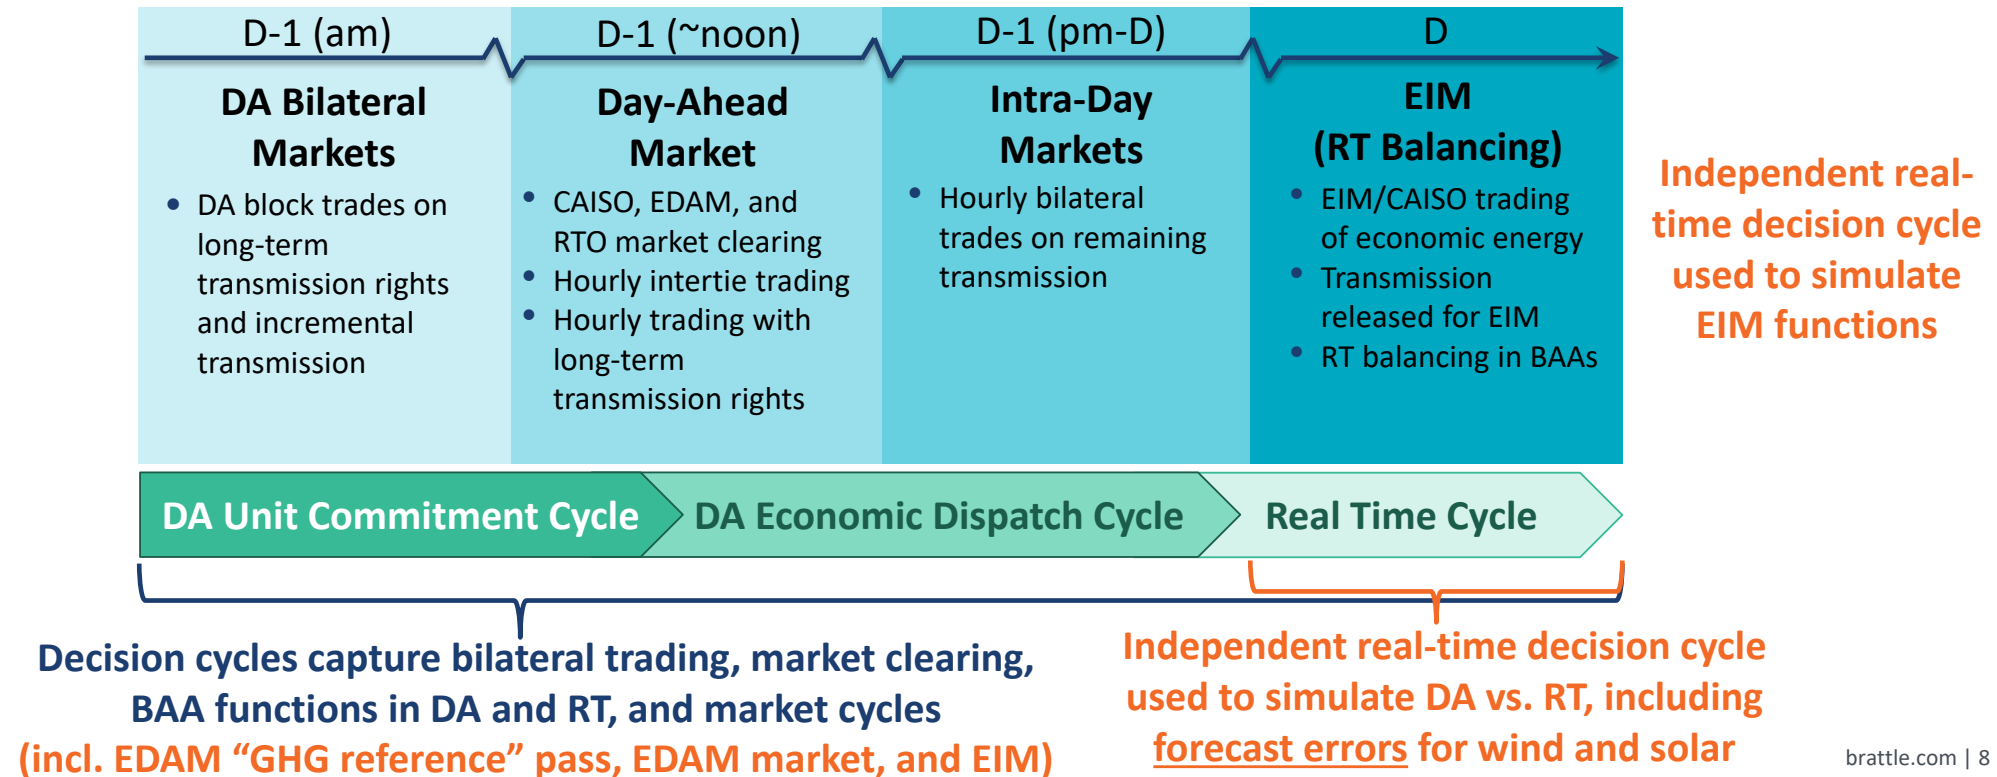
D-1 (am)

D-1 (~noon)

D-1 (pm-D)

D

DA Bilateral Markets

- DA block trades on long-term transmission rights and incremental transmission

Day-Ahead Market

- CAISO, EDAM, and RTO market clearing
- Hourly intertie trading
- Hourly trading with long-term transmission rights

Intra-Day Markets

- Hourly bilateral trades on remaining transmission

EIM (RT Balancing)

- EIM/CAISO trading of economic energy
- Transmission released for EIM
- RT balancing in BAAs

Independent real-time decision cycle used to simulate EIM functions

DA Unit Commitment Cycle

DA Economic Dispatch Cycle

Real Time Cycle

Decision cycles capture bilateral trading, market clearing, BAA functions in DA and RT, and market cycles (incl. EDAM "GHG reference" pass, EDAM market, and EIM)

Independent real-time decision cycle used to simulate DA vs. RT, including forecast errors for wind and solar

brattle.com | 8